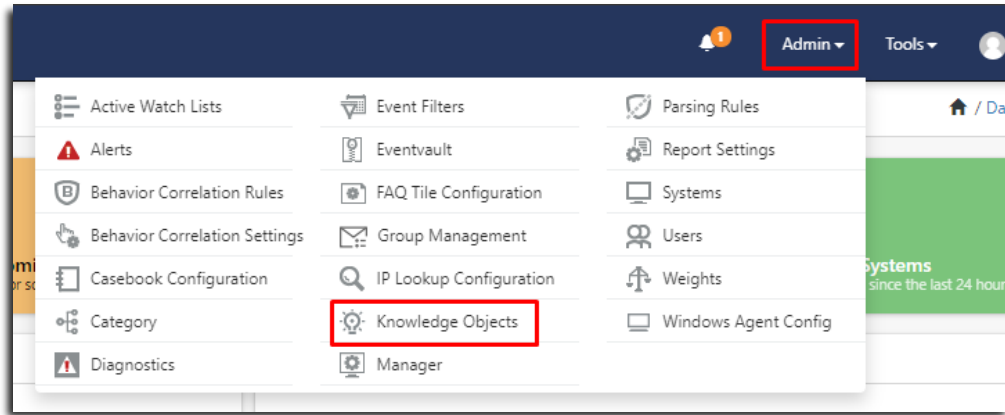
1 Admin Tools

Active Watch Lists
Alerts
Behavior Correlation Rules
Behavior Correlation Settings
Casebook Configuration
Category
Diagnostics

Event Filters
Eventvault
FAQ Tile Configuration
Group Management
IP Lookup Configuration
Knowledge Objects
Manager

Parsing Rules
Report Settings
Systems
Users
Weights
Windows Agent Config

/ Da

Systems
since the last 24 hour